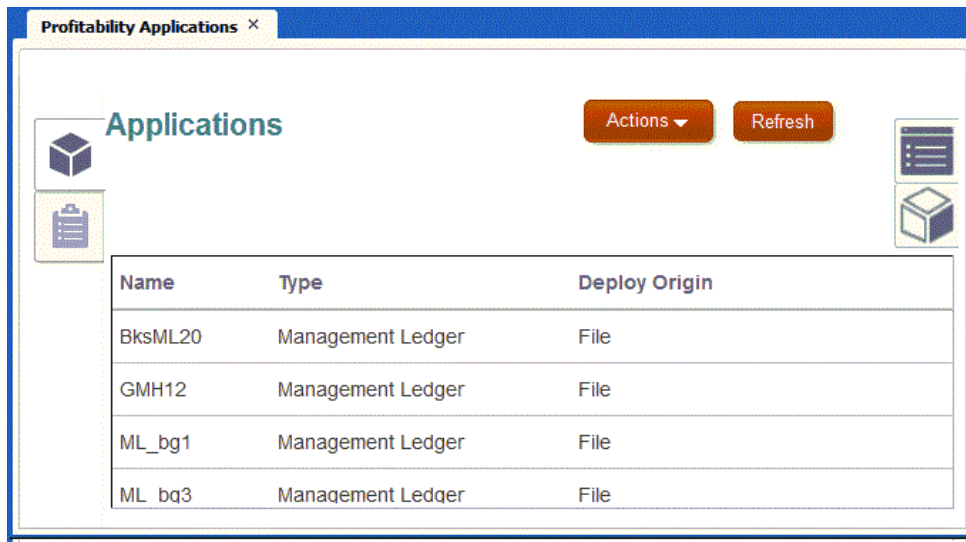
Profitability Applications ×

Applications

Actions

Refresh

| Name | Type | Deploy Origin |
|---|---|---|
| BksML20 | Management Ledger | File |
| GMH12 | Management Ledger | File |
| ML_bg1 | Management Ledger | File |
| ML_bg3 | Management Ledger | File |